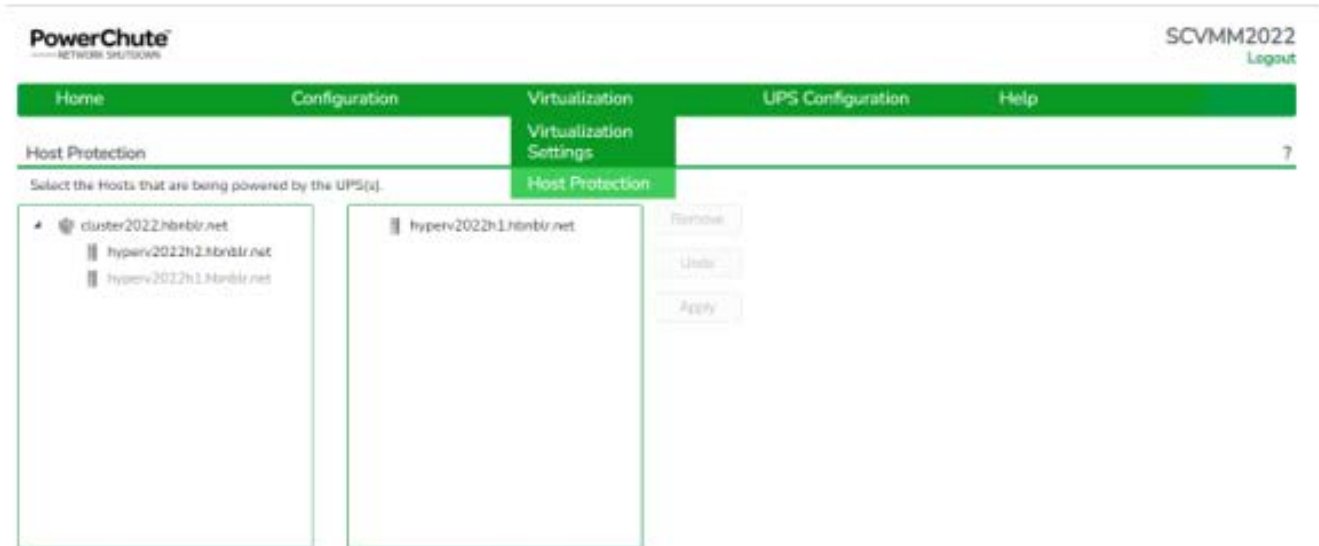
PowerChute
NETWORK SHUTDOWN

SCVMM2022
Logout

Home
Configuration
Virtualization
UPS Configuration
Help

Virtualization Settings
Host Protection

Host Protection

?

Select the Hosts that are being powered by the UPS(s).

cluster2022.hbnblr.net
hyperv2022h2.hbnblr.net
hyperv2022h1.hbnblr.net

hyperv2022h1.hbnblr.net

Remove
Undo
Apply